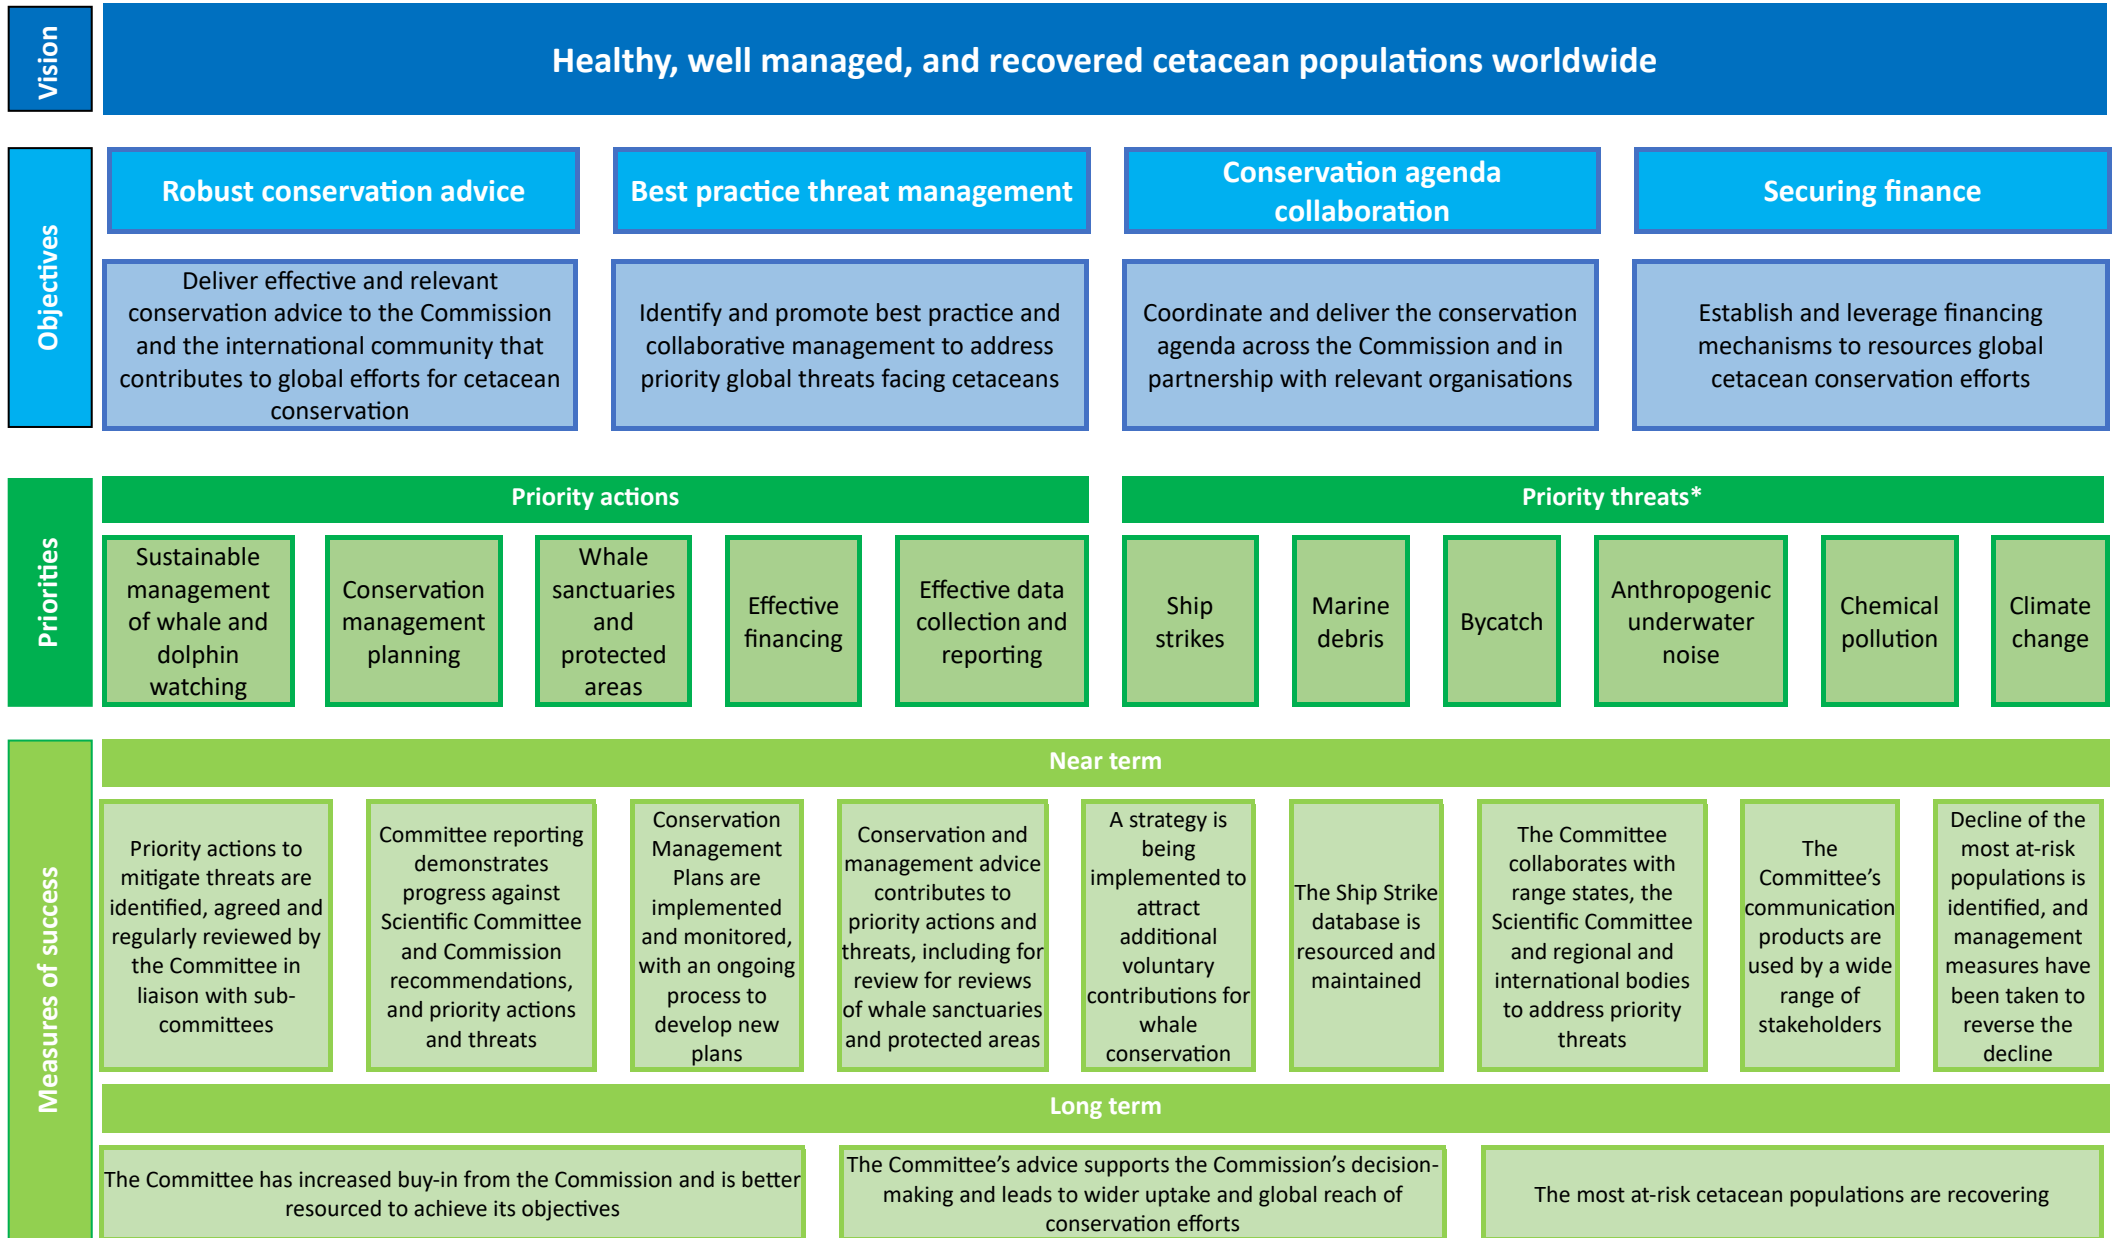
Vision

Healthy, well managed, and recovered cetacean populations worldwide

Objectives

Robust conservation advice

Deliver effective and relevant conservation advice to the Commission and the international community that contributes to global efforts for cetacean conservation

Best practice threat management

Identify and promote best practice and collaborative management to address priority global threats facing cetaceans

Conservation agenda collaboration

Coordinate and deliver the conservation agenda across the Commission and in partnership with relevant organisations

Securing finance

Establish and leverage financing mechanisms to resources global cetacean conservation efforts

Priorities

Priority actions

Sustainable management of whale and dolphin watching

Conservation management planning

Whale sanctuaries and protected areas

Effective financing

Effective data collection and reporting

Priority threats*

Ship strikes

Marine debris

Bycatch

Anthropogenic underwater noise

Chemical pollution

Climate change

Measures of success

Near term

Priority actions to mitigate threats are identified, agreed and regularly reviewed by the Committee in liaison with sub-committees

Committee reporting demonstrates progress against Scientific Committee and Commission recommendations, and priority actions and threats

Conservation Management Plans are implemented and monitored, with an ongoing process to develop new plans

Conservation and management advice contributes to priority actions and threats, including for review for reviews of whale sanctuaries and protected areas

A strategy is being implemented to attract additional voluntary contributions for whale conservation

The Ship Strike database is resourced and maintained

The Committee collaborates with range states, the Scientific Committee and regional and international bodies to address priority threats

The Committee's communication products are used by a wide range of stakeholders

Decline of the most at-risk populations is identified, and management measures have been taken to reverse the decline

Long term

The Committee has increased buy-in from the Commission and is better resourced to achieve its objectives

The Committee's advice supports the Commission's decision-making and leads to wider uptake and global reach of conservation efforts

The most at-risk cetacean populations are recovering